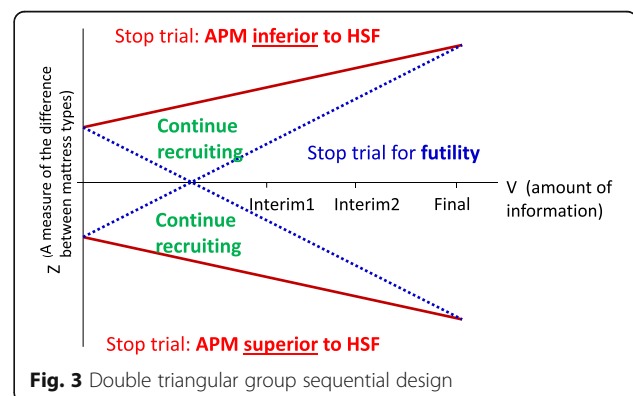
Stop trial: APM inferior to HSF

Z (A measure of the difference between mattress types)

Continue recruiting

Stop trial for futility

Continue recruiting

Interim1 Interim2 Final

V (amount of information)

Stop trial: APM superior to HSF

Fig. 3 Double triangular group sequential design